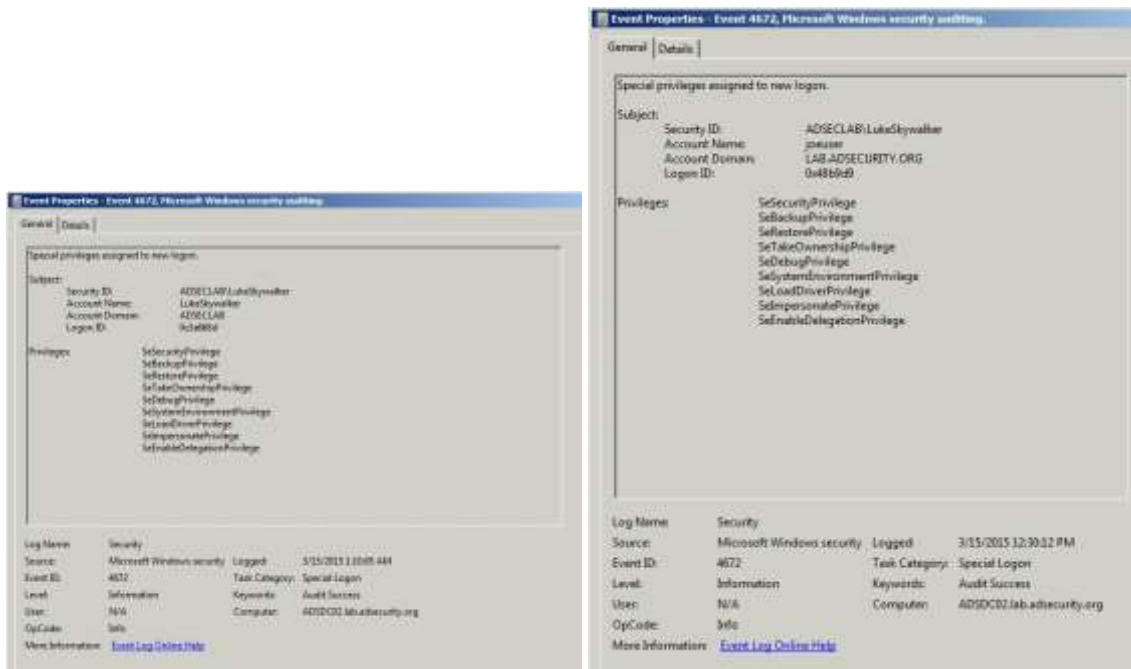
Event Properties - Event 4672, Microsoft Windows security auditing

General | Details

Special privileges assigned to new logon.

Subject:
Security ID: ADSECLAB\LukeSkywalker
Account Name: LukeSkywalker
Account Domain: ADSECLAB
Logon ID: 0x1a86bd

Privileges: SeSecurityPrivilege
SeBackupPrivilege
SeRestorePrivilege
SeTakeOwnershipPrivilege
SeDebugPrivilege
SeSystemEnvironmentPrivilege
SeLoadDriverPrivilege
SeImpersonatePrivilege
SeEnableDelegationPrivilege

Log Name: Security
Source: Microsoft Windows security
Logged: 3/15/2015 11:10:05 AM
Event ID: 4672
Task Category: Special Logon
Level: Information
Keywords: Audit Success
User: N/A
Computer: ADSDC02.lab.adsecurity.org
OpCode: Info
More Information: Event Log Online Help

Event Properties - Event 4672, Microsoft Windows security auditing.

General | Details

Special privileges assigned to new logon.

Subject:
Security ID: ADSECLAB\LukeSkywalker
Account Name: joeuser
Account Domain: LAB.ADSECURITY.ORG
Logon ID: 0x48b9d9

Privileges: SeSecurityPrivilege
SeBackupPrivilege
SeRestorePrivilege
SeTakeOwnershipPrivilege
SeDebugPrivilege
SeSystemEnvironmentPrivilege
SeLoadDriverPrivilege
SeImpersonatePrivilege
SeEnableDelegationPrivilege

Log Name: Security
Source: Microsoft Windows security
Logged: 3/15/2015 12:30:12 PM
Event ID: 4672
Task Category: Special Logon
Level: Information
Keywords: Audit Success
User: N/A
Computer: ADSDC02.lab.adsecurity.org
OpCode: Info
More Information: Event Log Online Help